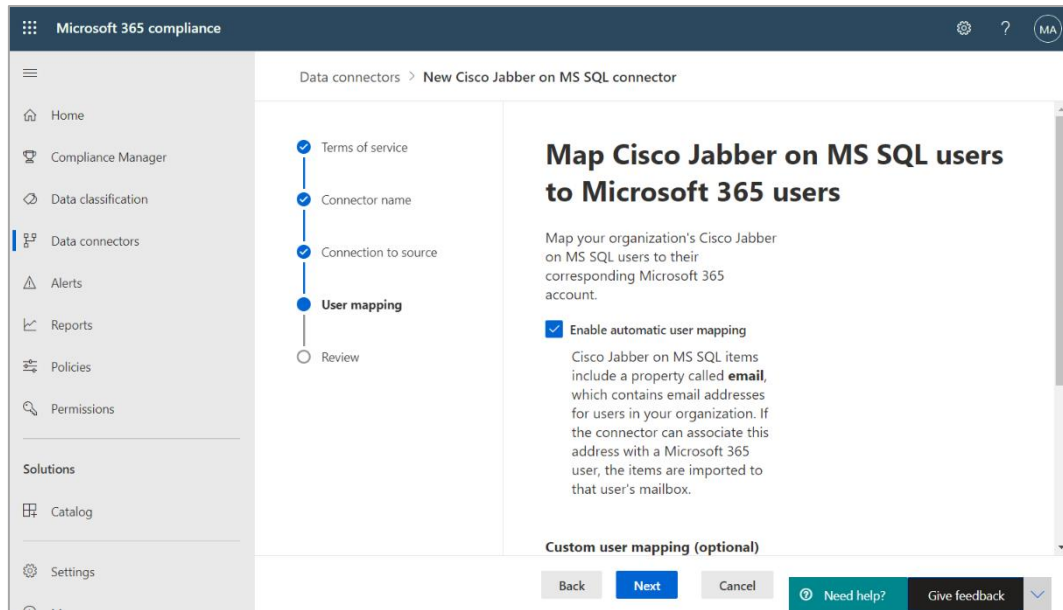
Microsoft 365 compliance

? MA

Data connectors > New Cisco Jabber on MS SQL connector

Home

Compliance Manager

Data classification

Data connectors

Alerts

Reports

Policies

Permissions

Solutions

Catalog

Settings

Terms of service

Connector name

Connection to source

User mapping

Review

Map Cisco Jabber on MS SQL users to Microsoft 365 users

Map your organization's Cisco Jabber on MS SQL users to their corresponding Microsoft 365 account.

Enable automatic user mapping

Cisco Jabber on MS SQL items include a property called **email**, which contains email addresses for users in your organization. If the connector can associate this address with a Microsoft 365 user, the items are imported to that user's mailbox.

Custom user mapping (optional)

Back Next Cancel

Need help? Give feedback